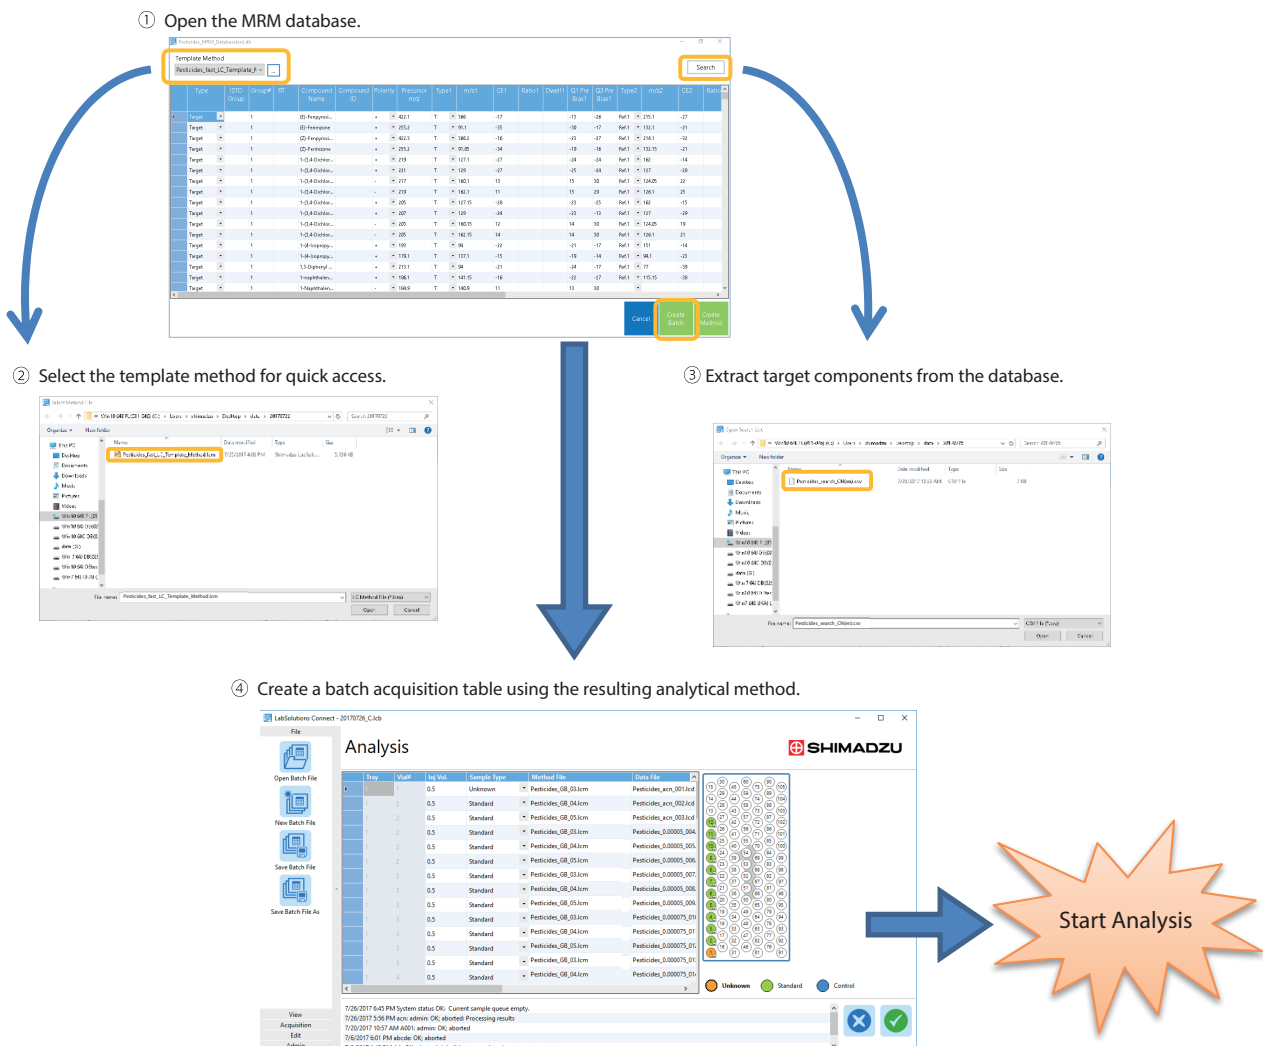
① Open the MRM database.

Template Method
Pesticides_fast_LC_Template_Method

Search

| Type | ISTD Group | Group# | RT | Compound Name | Compound ID | Polarity | Precursor m/z | Type1 | m/z1 | CE1 | Ratio1 | Dwell1 | Q1 Pre Bias1 | Q3 Pre Bias1 | Type2 | m/z2 | CE2 | Ratio |
|---|---|---|---|---|---|---|---|---|---|---|---|---|---|---|---|---|---|---|
| Target | | 1 | | (E)-Fenpyroxi... | | + | 422.1 | T | 366 | -17 | | | -13 | -26 | Ref.1 | 215.1 | -27 | |
| Target | | 1 | | (E)-Ferimzone | | + | 255.2 | T | 91.1 | -35 | | | -30 | -17 | Ref.1 | 132.1 | -21 | |
| Target | | 1 | | (Z)-Fenpyroxi... | | + | 422.3 | T | 366.2 | -16 | | | -23 | -27 | Ref.1 | 214.1 | -33 | |
| Target | | 1 | | (Z)-Ferimzone | | + | 255.2 | T | 91.05 | -34 | | | -19 | -16 | Ref.1 | 132.15 | -21 | |
| Target | | 1 | | 1-(3,4-Dichlor... | | + | 219 | T | 127.1 | -27 | | | -24 | -24 | Ref.1 | 162 | -14 | |
| Target | | 1 | | 1-(3,4-Dichlor... | | + | 221 | T | 129 | -27 | | | -25 | -24 | Ref.1 | 127 | -28 | |
| Target | | 1 | | 1-(3,4-Dichlor... | | - | 217 | T | 160.1 | 13 | | | 15 | 30 | Ref.1 | 124.05 | 22 | |
| Target | | 1 | | 1-(3,4-Dichlor... | | - | 219 | T | 162.1 | 11 | | | 15 | 29 | Ref.1 | 126.1 | 25 | |
| Target | | 1 | | 1-(3,4-Dichlor... | | + | 205 | T | 127.15 | -28 | | | -23 | -25 | Ref.1 | 162 | -15 | |
| Target | | 1 | | 1-(3,4-Dichlor... | | + | 207 | T | 129 | -24 | | | -23 | -13 | Ref.1 | 127 | -28 | |
| Target | | 1 | | 1-(3,4-Dichlor... | | - | 203 | T | 160.15 | 12 | | | 14 | 30 | Ref.1 | 124.05 | 19 | |
| Target | | 1 | | 1-(3,4-Dichlor... | | - | 205 | T | 162.15 | 14 | | | 14 | 30 | Ref.1 | 126.1 | 21 | |
| Target | | 1 | | 1-(4-Isopropy... | | + | 193 | T | 94 | -22 | | | -21 | -17 | Ref.1 | 151 | -14 | |
| Target | | 1 | | 1-(4-Isopropy... | | + | 178.1 | T | 137.1 | -15 | | | -19 | -14 | Ref.1 | 94.1 | -23 | |
| Target | | 1 | | 1,3-Diphenyl ... | | + | 213.1 | T | 94 | -21 | | | -24 | -17 | Ref.1 | 77 | -39 | |
| Target | | 1 | | 1-Naphthalen... | | + | 186.1 | T | 141.15 | -16 | | | -22 | -27 | Ref.1 | 115.15 | -38 | |
| Target | | 1 | | 1-Naphthalen... | | - | 184.9 | T | 140.9 | 11 | | | 13 | 30 | | | | |

Cancel | Create Batch | Create Method

② Select the template method for quick access.

Organize ▾ New folder
This PC, Desktop, Documents, Downloads, Music, Pictures, Videos
Name | Date modified | Type | Size
Pesticides_fast_LC_Template_Method.lcm | 7/25/2017 4:06 PM | Shimadzu LabSolutions | 5,136 KB
File name: Pesticides_fast_LC_Template_Method.lcm
LC Method File (*.lcm)
Open | Cancel

③ Extract target components from the database.

Organize ▾ New folder
This PC, Desktop, Documents, Downloads, Music, Pictures, Videos
Name | Date modified | Type | Size
Pesticides_search_CNKimp.csv | CSV File | 7 KB
File name: Pesticides_search_CNKimp.csv
CSV File (*.csv)
Open | Cancel

④ Create a batch acquisition table using the resulting analytical method.

LabSolutions Connect - 20170726_C.lcb
File
Open Batch File
New Batch File
Save Batch File
Save Batch File As
View
Acquisition
Edit

Analysis
SHIMADZU

| Tray | Vial# | Inj.Vol. | Sample Type | Method File | Data File |
|---|---|---|---|---|---|
| 1 | 1 | 0.5 | Unknown | Pesticides_GB_03.lcm | Pesticides_acn_001.lcd |
| 1 | 2 | 0.5 | Standard | Pesticides_GB_04.lcm | Pesticides_acn_002.lcd |
| 1 | 2 | 0.5 | Standard | Pesticides_GB_05.lcm | Pesticides_acn_003.lcd |
| 1 | 3 | 0.5 | Standard | Pesticides_GB_03.lcm | Pesticides_0.00005_004. |
| 1 | 3 | 0.5 | Standard | Pesticides_GB_04.lcm | Pesticides_0.00005_005. |
| 1 | 3 | 0.5 | Standard | Pesticides_GB_05.lcm | Pesticides_0.00005_006. |
| 1 | 4 | 0.5 | Standard | Pesticides_GB_03.lcm | Pesticides_0.00005_007. |
| 1 | 4 | 0.5 | Standard | Pesticides_GB_04.lcm | Pesticides_0.00005_008. |
| 1 | 4 | 0.5 | Standard | Pesticides_GB_05.lcm | Pesticides_0.00005_009. |
| 1 | 5 | 0.5 | Standard | Pesticides_GB_03.lcm | Pesticides_0.000075_01 |
| 1 | 5 | 0.5 | Standard | Pesticides_GB_04.lcm | Pesticides_0.000075_01 |
| 1 | 5 | 0.5 | Standard | Pesticides_GB_05.lcm | Pesticides_0.000075_01 |
| 1 | 6 | 0.5 | Standard | Pesticides_GB_03.lcm | Pesticides_0.000075_01 |
| 1 | 6 | 0.5 | Standard | Pesticides_GB_04.lcm | Pesticides_0.000075_01 |

Unknown  Standard  Control

7/26/2017 6:45 PM System status OK: Current sample queue empty.
7/26/2017 5:56 PM acn: admin: OK; aborted Processing results
7/20/2017 10:57 AM 1001: admin: OK; aborted
7/6/2017 6:01 PM abcde: OK; aborted

Start Analysis